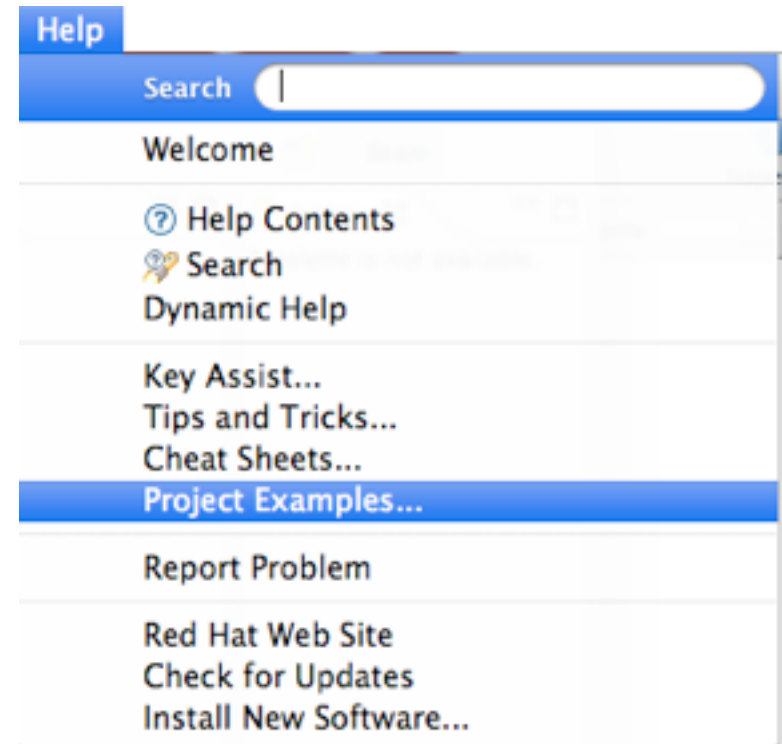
Help

Search

Welcome

Help Contents
Search
Dynamic Help

Key Assist...
Tips and Tricks...
Cheat Sheets...
Project Examples...

Report Problem

Red Hat Web Site
Check for Updates
Install New Software...